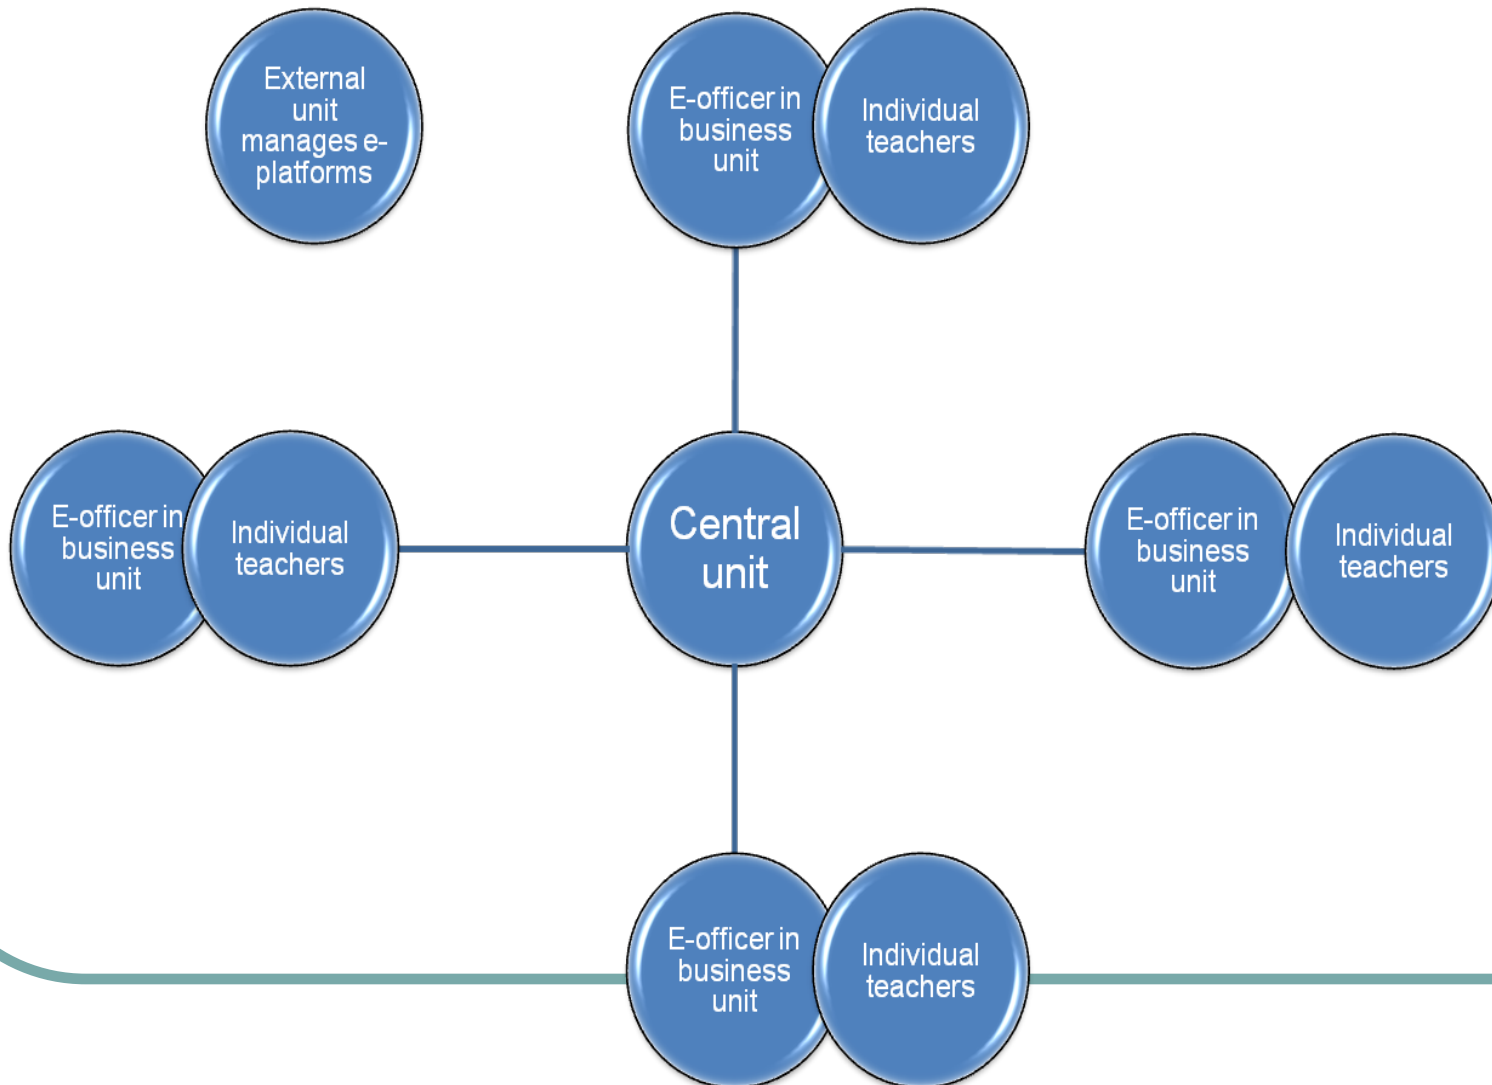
External unit manages e-platforms

E-officer in business unit

Individual teachers

E-officer in business unit

Individual teachers

Central unit

E-officer in business unit

Individual teachers

E-officer in business unit

Individual teachers